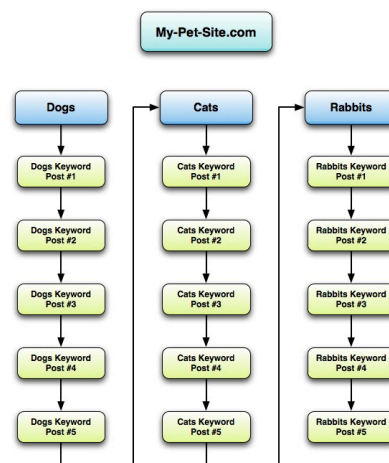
My-Pet-Site.com

Dogs

Dogs Keyword Post #1

Dogs Keyword Post #2

Dogs Keyword Post #3

Dogs Keyword Post #4

Dogs Keyword Post #5

Cats

Cats Keyword Post #1

Cats Keyword Post #2

Cats Keyword Post #3

Cats Keyword Post #4

Cats Keyword Post #5

Rabbits

Rabbits Keyword Post #1

Rabbits Keyword Post #2

Rabbits Keyword Post #3

Rabbits Keyword Post #4

Rabbits Keyword Post #5